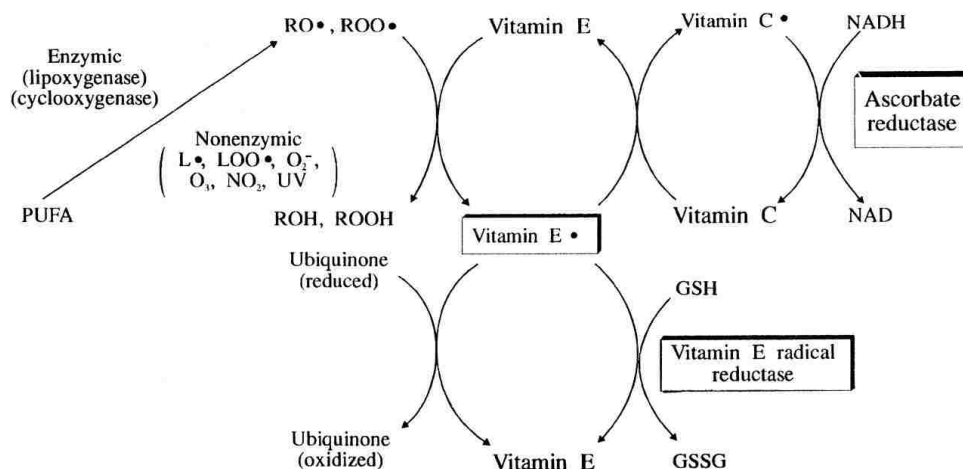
RO•, ROO•

Vitamin E

Vitamin C•

NADH

Enzymic (lipoxygenase) (cyclooxygenase)

Ascorbate reductase

Nonenzymic ( L•, LOO•, $O_2^-$, $O_3$, $NO_2$, UV )

PUFA

ROH, ROOH

Vitamin E•

Vitamin C

NAD

Ubiquinone (reduced)

GSH

Vitamin E radical reductase

Ubiquinone (oxidized)

Vitamin E

GSSG